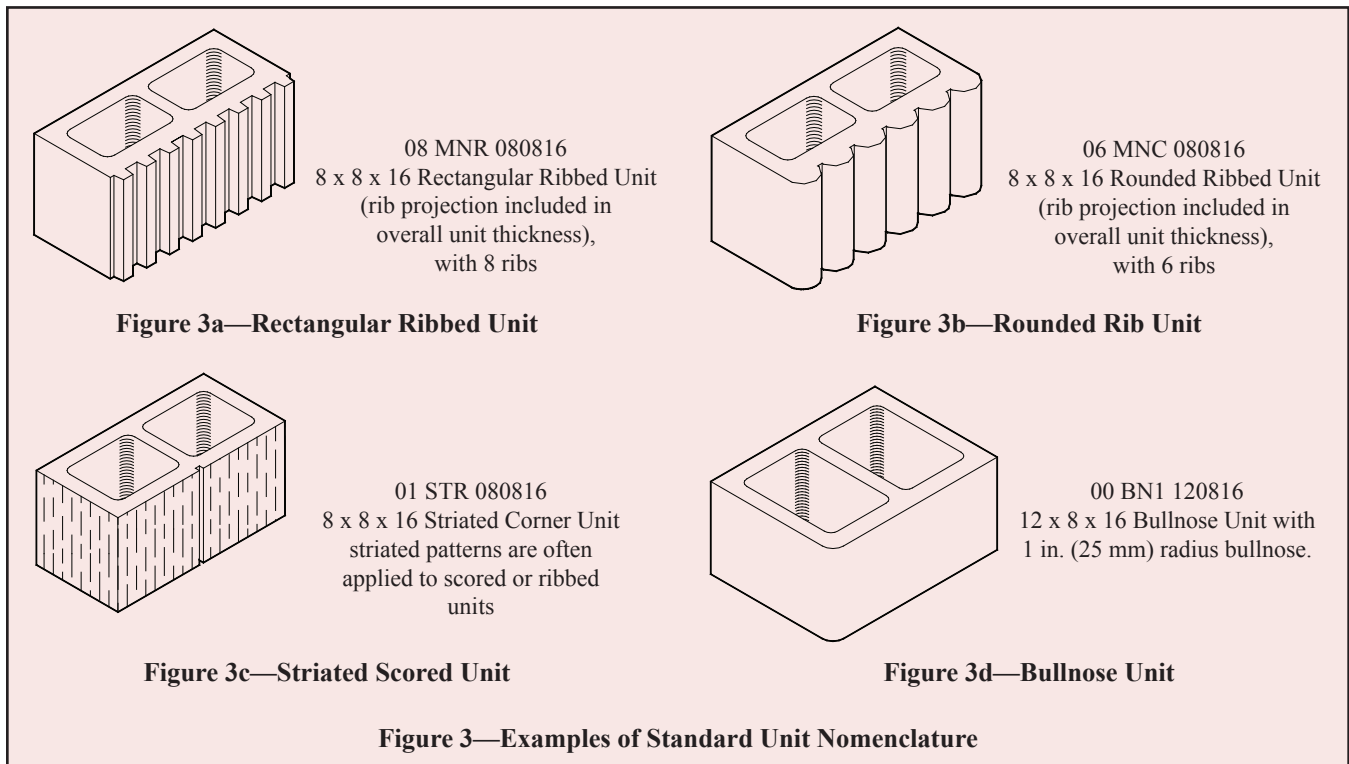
08 MNR 080816
8 x 8 x 16 Rectangular Ribbed Unit (rib projection included in overall unit thickness), with 8 ribs

**Figure 3a—Rectangular Ribbed Unit**

06 MNC 080816
8 x 8 x 16 Rounded Ribbed Unit (rib projection included in overall unit thickness), with 6 ribs

**Figure 3b—Rounded Rib Unit**

01 STR 080816
8 x 8 x 16 Striated Corner Unit striated patterns are often applied to scored or ribbed units

**Figure 3c—Striated Scored Unit**

00 BN1 120816
12 x 8 x 16 Bullnose Unit with 1 in. (25 mm) radius bullnose.

**Figure 3d—Bullnose Unit**

**Figure 3—Examples of Standard Unit Nomenclature**